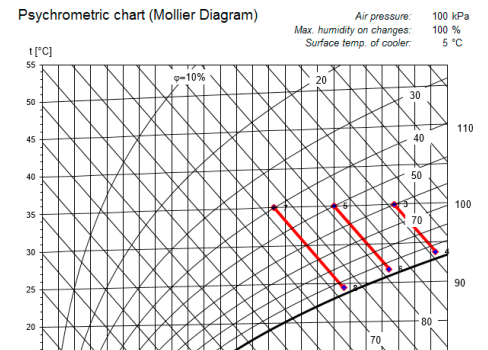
Psychrometric chart (Mollier Diagram)

Air pressure: 100 kPa
Max. humidity on changes: 100 %
Surface temp. of cooler: 5 °C

t [°C]

55
50
45
40
35
30
25
20

φ=10%
20
30
40
50
60
70
80
70

110
100
90

7
8
5
6
3
4